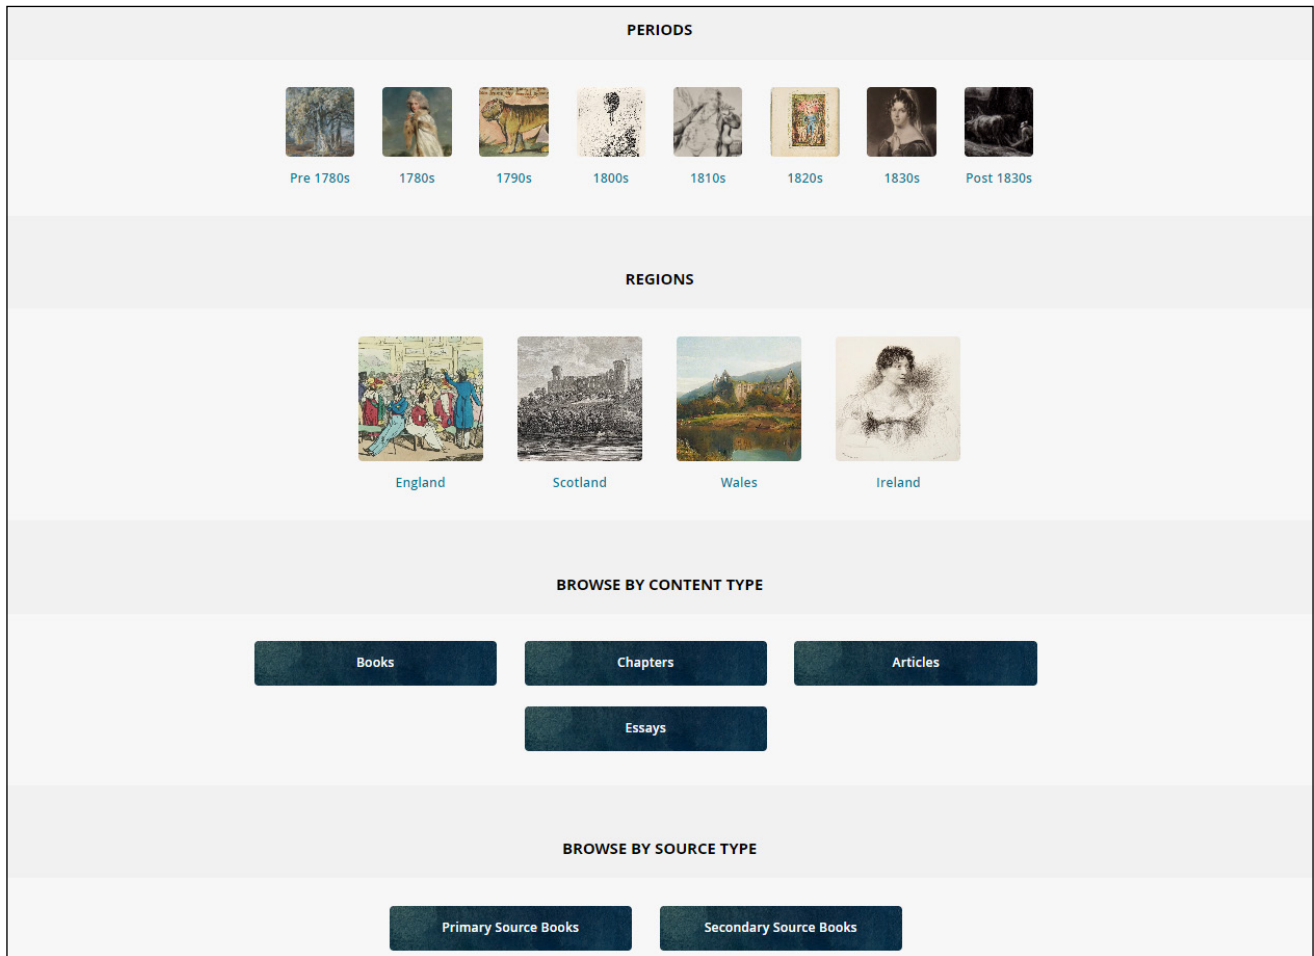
PERIODS

Pre 1780s 1780s 1790s 1800s 1810s 1820s 1830s Post 1830s

REGIONS

England Scotland Wales Ireland

BROWSE BY CONTENT TYPE

Books Chapters Articles

Essays

BROWSE BY SOURCE TYPE

Primary Source Books Secondary Source Books